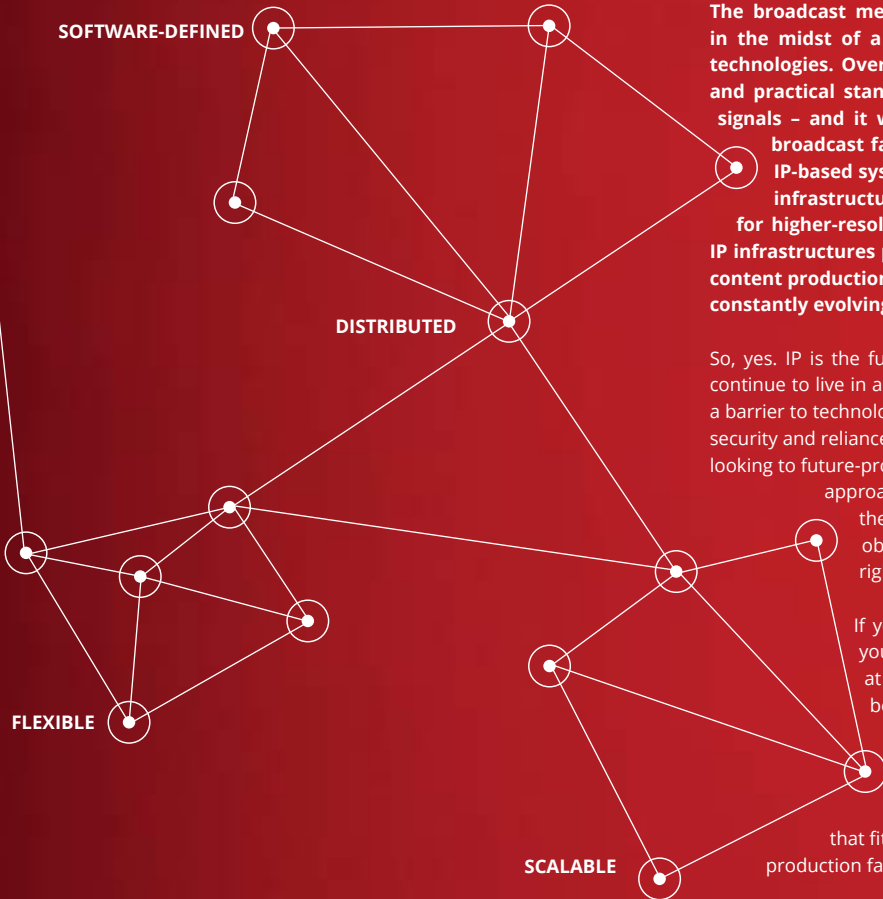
SOFTWARE-DEFINED

DISTRIBUTED

FLEXIBLE

SCALABLE

The broadcast me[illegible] in the midst of a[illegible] technologies. Over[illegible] and practical stan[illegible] signals – and it w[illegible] broadcast fa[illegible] IP-based sys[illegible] infrastructu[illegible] for higher-resol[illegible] IP infrastructures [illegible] content production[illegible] constantly evolving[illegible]

So, yes. IP is the fu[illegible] continue to live in a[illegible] a barrier to technolo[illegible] security and reliance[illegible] looking to future-pro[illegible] approa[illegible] the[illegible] ob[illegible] rig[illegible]

If y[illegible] you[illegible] at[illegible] b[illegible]

that fit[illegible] production fa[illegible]